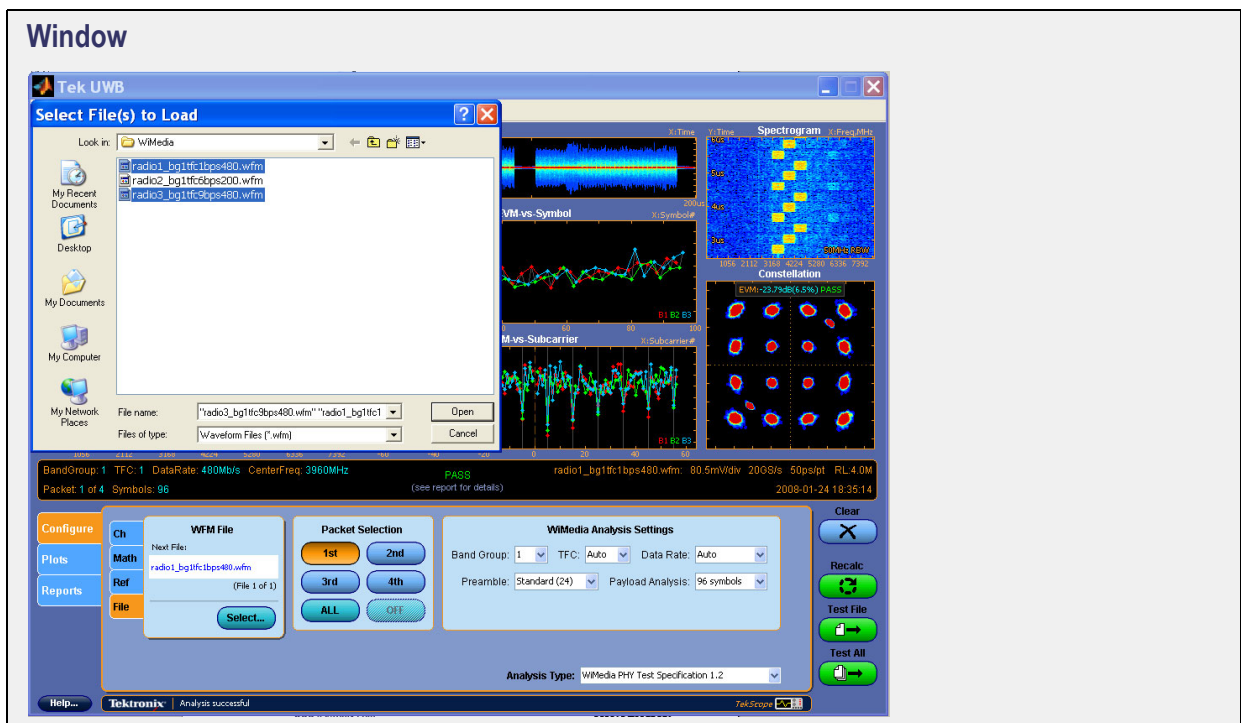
Window

Tek UWB

Select File(s) to Load

Look in: WiMedia

radio1_bg1tfc1bps480.wfm
radio2_bg1tfc6bps200.wfm
radio3_bg1tfc9bps480.wfm

My Recent Documents
Desktop
My Documents
My Computer
My Network Places

File name: "radio3_bg1tfc9bps480.wfm" "radio1_bg1tfc1
Files of type: Waveform Files (*.wfm)

Open
Cancel

X:Time
Y:Time Spectrogram X:Freq,MHz
200us
6us
5us
4us
3us
50MHz RBW
1056 2112 3168 4224 5280 6336 7392
Constellation
EVM:-23.79dB(6.5%) PASS

VM-vs-Symbol X:Symbol#
B1 B2 B3
0 60 80 100
M-vs-Subcarrier X:Subcarrier#
B1 B2 B3
1056 2112 3168 4224 5280 6336 7392 -60 -40 -20 0 20 40 60

BandGroup: 1 TFC: 1 DataRate: 480Mb/s CenterFreq: 3960MHz
PASS
(see report for details)
radio1_bg1tfc1bps480.wfm: 80.5mV/div 20GS/s 50ps/pt RL:4.0M
Packet: 1 of 4 Symbols: 96
2008-01-24 18:35:14

Configure
Plots
Reports
Ch
Math
Ref
File

WFM File
Next File:
radio1_bg1tfc1bps480.wfm
(File 1 of 1)
Select...

Packet Selection
1st 2nd
3rd 4th
ALL OFF

WiMedia Analysis Settings
Band Group: 1 TFC: Auto Data Rate: Auto
Preamble: Standard (24) Payload Analysis: 96 symbols

Analysis Type: WiMedia PHY Test Specification 1.2

Clear
Recalc
Test File
Test All

Help...
Tektronix | Analysis successful
TekScope